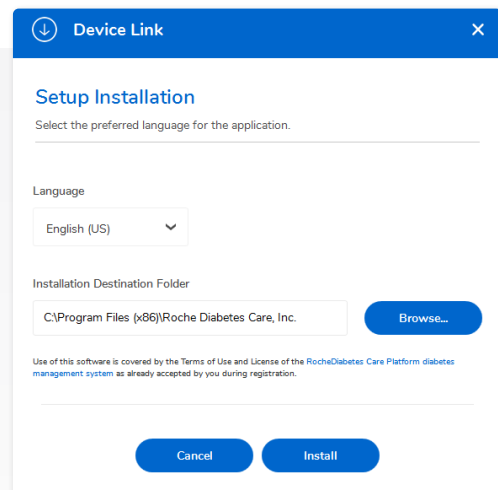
Device Link

Setup Installation

Select the preferred language for the application.

Language

English (US)

Installation Destination Folder

C:\Program Files (x86)\Roche Diabetes Care, Inc.

Browse...

Use of this software is covered by the Terms of Use and License of the RocheDiabetes Care Platform diabetes management system as already accepted by you during registration.

Cancel

Install